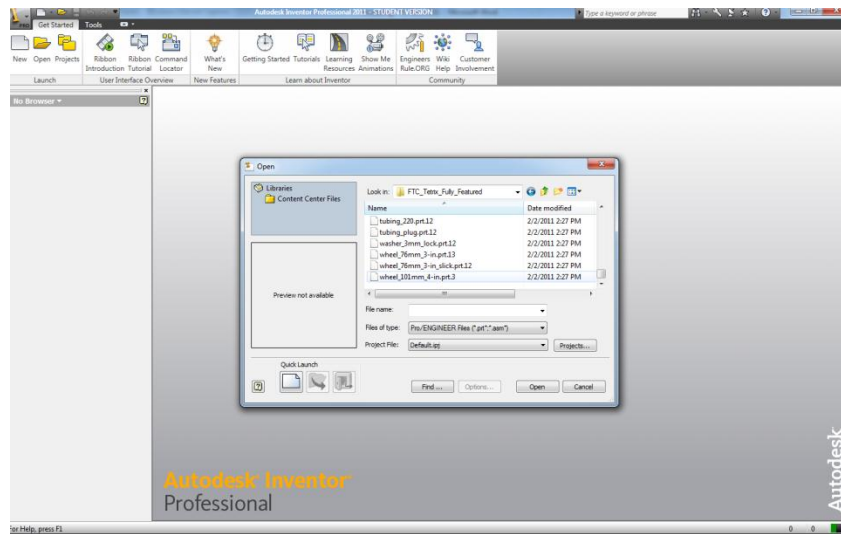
Autodesk Inventor Professional 2011 - STUDENT VERSION

Type a keyword or phrase

Get Started Tools

New Open Projects
Launch

Ribbon Introduction Ribbon Tutorial Command Locator
User Interface Overview

What's New
New Features

Getting Started Tutorials Learning Resources Show Me Animations
Learn about Inventor

Engineers Rule.ORG Wiki Help Customer Involvement
Community

No Browser

Open

Libraries
Content Center Files

Preview not available

Look in: FTC_Tetrix_Fully_Featured

| Name | Date modified |
|---|---|
| tubing_220.prt.12 | 2/2/2011 2:27 PM |
| tubing_plug.prt.12 | 2/2/2011 2:27 PM |
| washer_3mm_lock.prt.12 | 2/2/2011 2:27 PM |
| wheel_76mm_3-in.prt.13 | 2/2/2011 2:27 PM |
| wheel_76mm_3-in_slick.prt.12 | 2/2/2011 2:27 PM |
| wheel_101mm_4-in.prt.3 | 2/2/2011 2:27 PM |

File name:
Files of type: Pro/ENGINEER Files (*.prt*;*.asm*)
Project File: Default.ipj
Projects...

Quick Launch

Find... Options... Open Cancel

Autodesk Inventor Professional

Autodesk

For Help, press F1

0 0